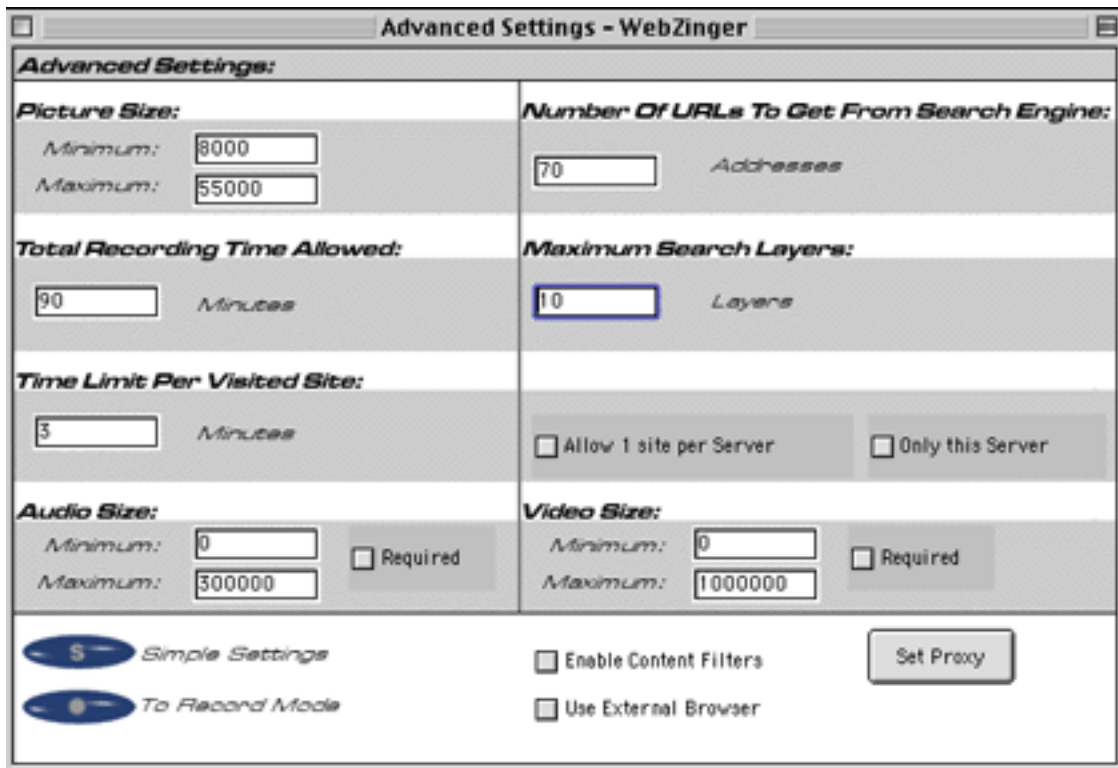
Advanced Settings - WebZinger

Advanced Settings:

Picture Size:
Minimum: 8000
Maximum: 55000

Number Of URLs To Get From Search Engine:
70 Addresses

Total Recording Time Allowed:
90 Minutes

Maximum Search Layers:
10 Layers

Time Limit Per Visited Site:
3 Minutes

Allow 1 site per Server
Only this Server

Audio Size:
Minimum: 0
Maximum: 300000
Required

Video Size:
Minimum: 0
Maximum: 1000000
Required

S Simple Settings
To Record Mode

Enable Content Filters
Use External Browser

Set Proxy